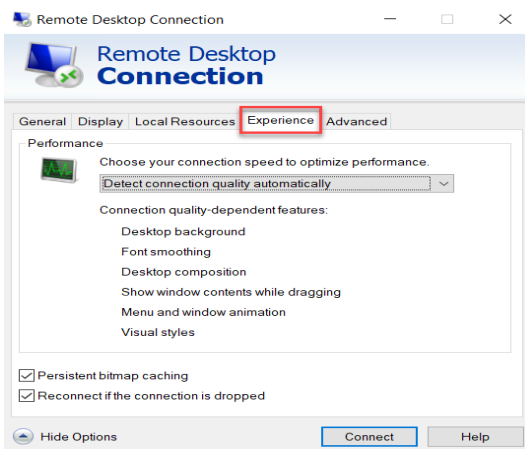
Remote Desktop Connection

Remote Desktop
Connection

General | Display | Local Resources | Experience | Advanced

Performance

Choose your connection speed to optimize performance.

Detect connection quality automatically

Connection quality-dependent features:

Desktop background

Font smoothing

Desktop composition

Show window contents while dragging

Menu and window animation

Visual styles

Persistent bitmap caching

Reconnect if the connection is dropped

Hide Options

Connect

Help